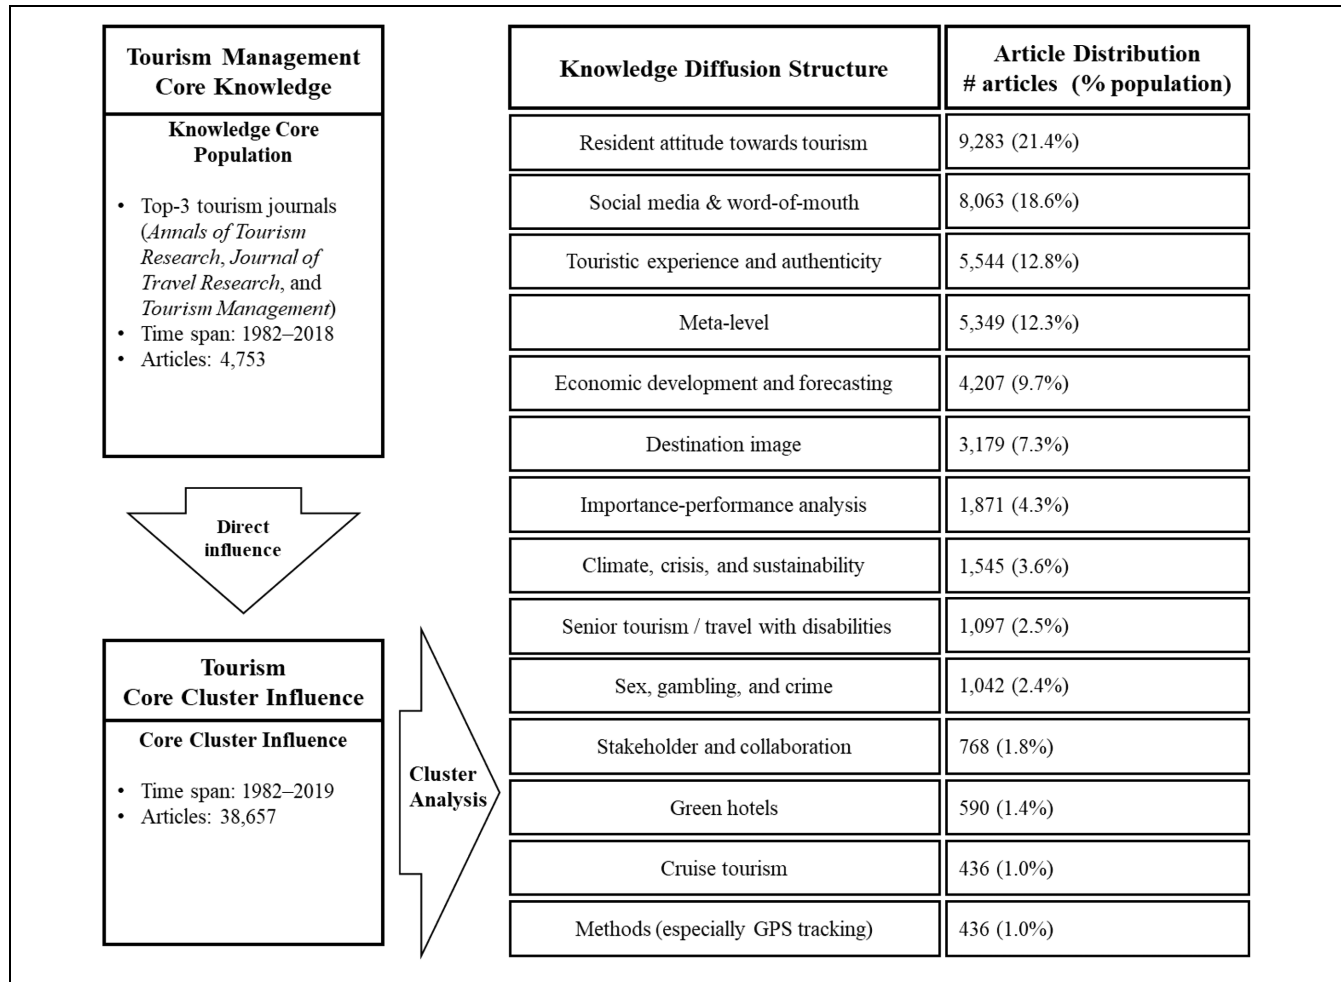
Tourism Management Core Knowledge

Knowledge Core Population

• Top-3 tourism journals (*Annals of Tourism Research*, *Journal of Travel Research*, and *Tourism Management*)
• Time span: 1982–2018
• Articles: 4,753

Direct influence

Tourism Core Cluster Influence

Core Cluster Influence

• Time span: 1982–2019
• Articles: 38,657

Cluster Analysis

| Knowledge Diffusion Structure | Article Distribution # articles (% population) |
|---|---|
| Resident attitude towards tourism | 9,283 (21.4%) |
| Social media & word-of-mouth | 8,063 (18.6%) |
| Touristic experience and authenticity | 5,544 (12.8%) |
| Meta-level | 5,349 (12.3%) |
| Economic development and forecasting | 4,207 (9.7%) |
| Destination image | 3,179 (7.3%) |
| Importance-performance analysis | 1,871 (4.3%) |
| Climate, crisis, and sustainability | 1,545 (3.6%) |
| Senior tourism / travel with disabilities | 1,097 (2.5%) |
| Sex, gambling, and crime | 1,042 (2.4%) |
| Stakeholder and collaboration | 768 (1.8%) |
| Green hotels | 590 (1.4%) |
| Cruise tourism | 436 (1.0%) |
| Methods (especially GPS tracking) | 436 (1.0%) |